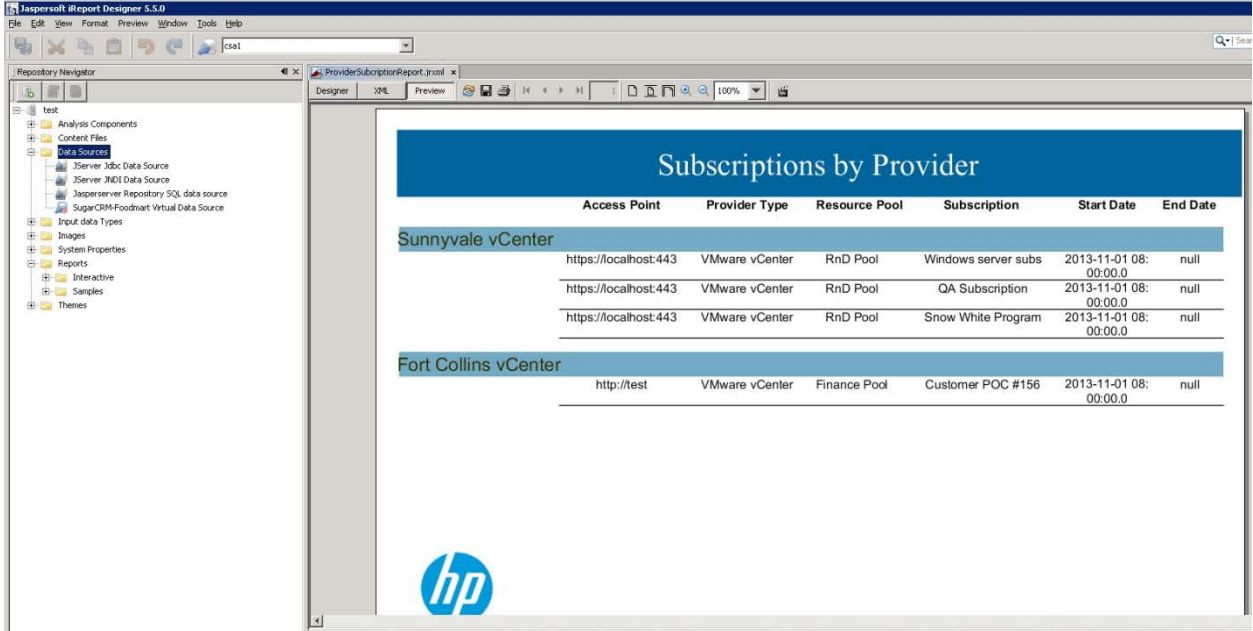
Jaspersoft iReport Designer 5.5.0

File Edit View Format Preview Window Tools Help

csa1

Sear

Repository Navigator

ProviderSubcriptionReport.jrxml ×

Designer XML Preview

1

100%

test
Analysis Components
Content Files
Data Sources
JServer Jdbc Data Source
JServer JNDI Data Source
Jasperserver Repository SQL data source
SugarCRM-Foodmart Virtual Data Source
Input data Types
Images
System Properties
Reports
Interactive
Samples
Themes

Subscriptions by Provider

| Access Point | Provider Type | Resource Pool | Subscription | Start Date | End Date |
|---|---|---|---|---|---|

Sunnyvale vCenter

| | | | | | |
|---|---|---|---|---|---|
| https://localhost:443 | VMware vCenter | RnD Pool | Windows server subs | 2013-11-01 08:00:00.0 | null |
| https://localhost:443 | VMware vCenter | RnD Pool | QA Subscription | 2013-11-01 08:00:00.0 | null |
| https://localhost:443 | VMware vCenter | RnD Pool | Snow White Program | 2013-11-01 08:00:00.0 | null |

Fort Collins vCenter

| | | | | | |
|---|---|---|---|---|---|
| http://test | VMware vCenter | Finance Pool | Customer POC #156 | 2013-11-01 08:00:00.0 | null |

hp